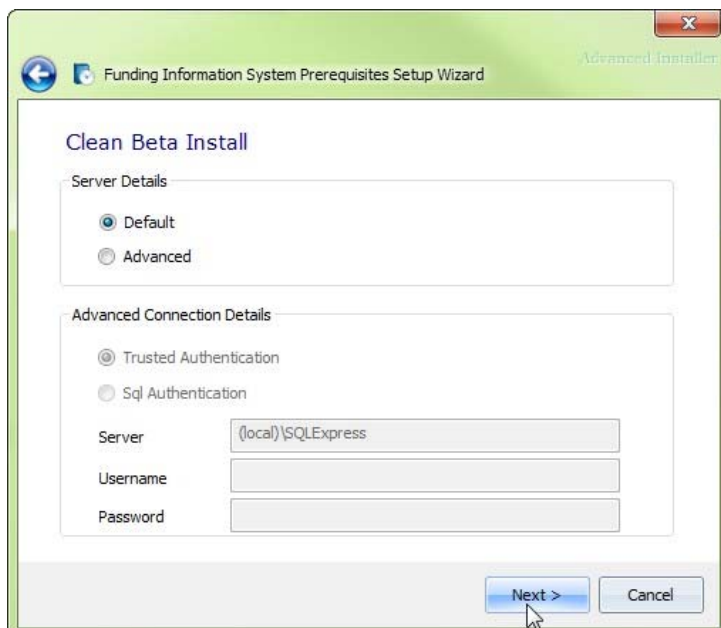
Advanced Installer

Funding Information System Prerequisites Setup Wizard

Clean Beta Install

Server Details

Default

Advanced

Advanced Connection Details

Trusted Authentication

Sql Authentication

Server (local)\SQLExpress

Username

Password

Next >

Cancel